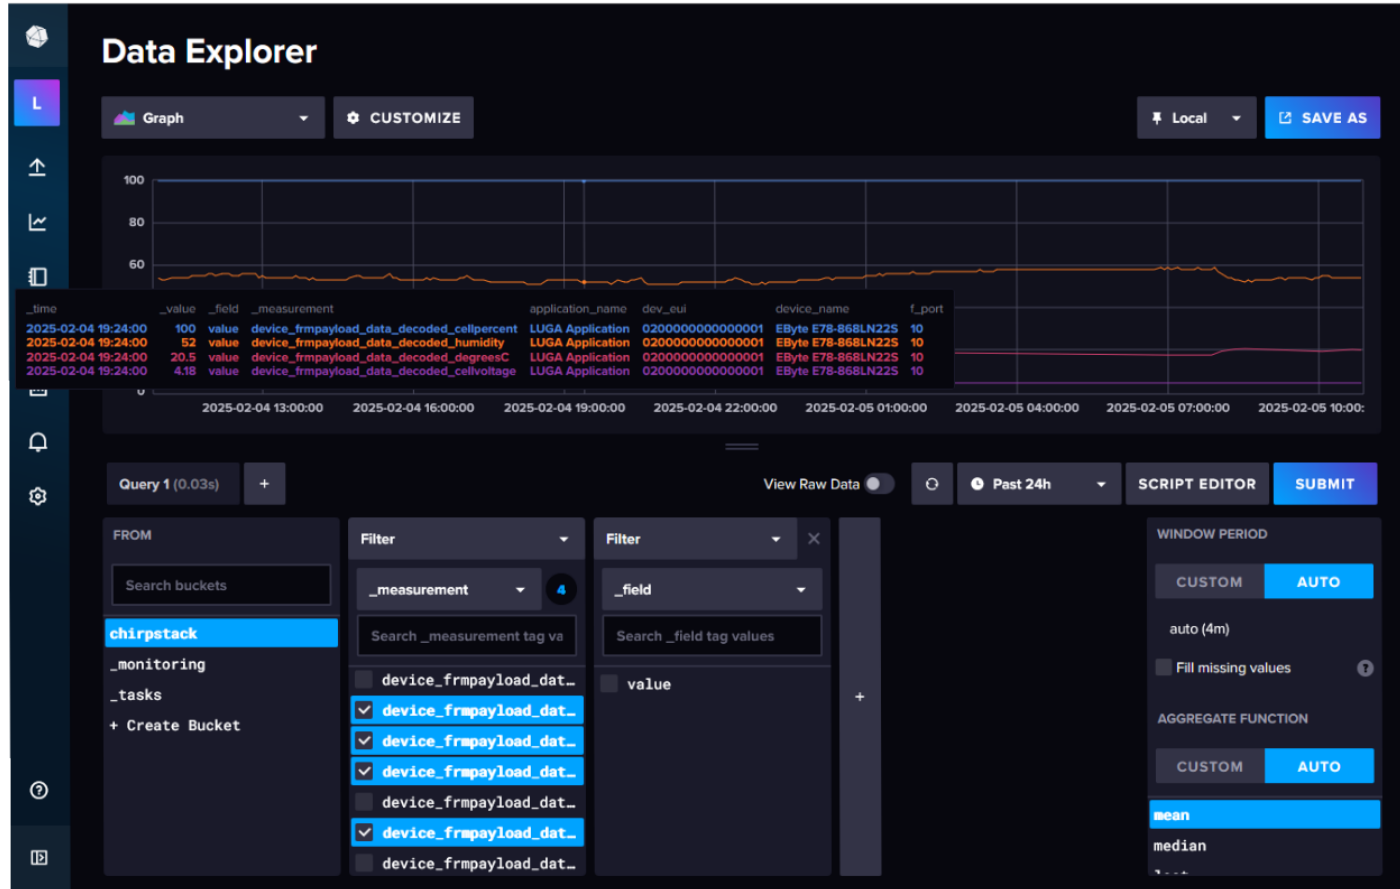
L

Data Explorer

Graph

CUSTOMIZE

Local

SAVE AS

100
80
60
0

| _time | _value | _field | _measurement | application_name | dev_eui | device_name | f_port |
|---|---|---|---|---|---|---|---|
| 2025-02-04 19:24:00 | 100 | value | device_frmpayload_data_decoded_cellpercent | LUGA Application | 0200000000000001 | EByte E78-868LN22S | 10 |
| 2025-02-04 19:24:00 | 52 | value | device_frmpayload_data_decoded_humidity | LUGA Application | 0200000000000001 | EByte E78-868LN22S | 10 |
| 2025-02-04 19:24:00 | 20.5 | value | device_frmpayload_data_decoded_degreesC | LUGA Application | 0200000000000001 | EByte E78-868LN22S | 10 |
| 2025-02-04 19:24:00 | 4.18 | value | device_frmpayload_data_decoded_cellvoltage | LUGA Application | 0200000000000001 | EByte E78-868LN22S | 10 |

2025-02-04 13:00:00 2025-02-04 16:00:00 2025-02-04 19:00:00 2025-02-04 22:00:00 2025-02-05 01:00:00 2025-02-05 04:00:00 2025-02-05 07:00:00 2025-02-05 10:00:

Query 1 (0.03s)
+
View Raw Data
Past 24h
SCRIPT EDITOR
SUBMIT

FROM
Search buckets
chirpstack
_monitoring
_tasks
+ Create Bucket

Filter
_measurement
4
Search _measurement tag va
device_frmpayload_dat…
device_frmpayload_dat…
device_frmpayload_dat…
device_frmpayload_dat…
device_frmpayload_dat…
device_frmpayload_dat…
device_frmpayload_dat…

Filter
_field
Search _field tag values
value

+

WINDOW PERIOD
CUSTOM
AUTO
auto (4m)
Fill missing values
AGGREGATE FUNCTION
CUSTOM
AUTO
mean
median